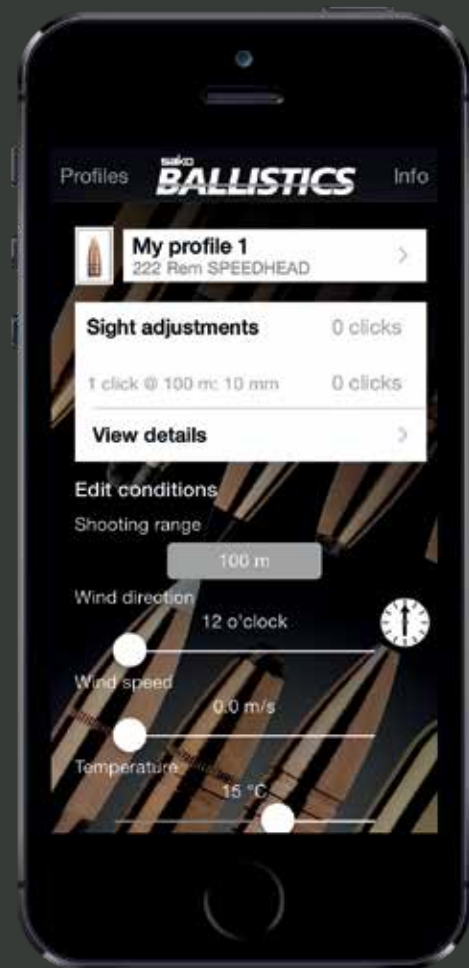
Profiles

sako BALLISTICS

Info

My profile 1
222 Rem SPEEDHEAD

Sight adjustments 0 clicks

1 click @ 100 m: 10 mm 0 clicks

View details

Edit conditions

Shooting range

100 m

Wind direction

12 o'clock

Wind speed

0.0 m/s

Temperature

15 °C